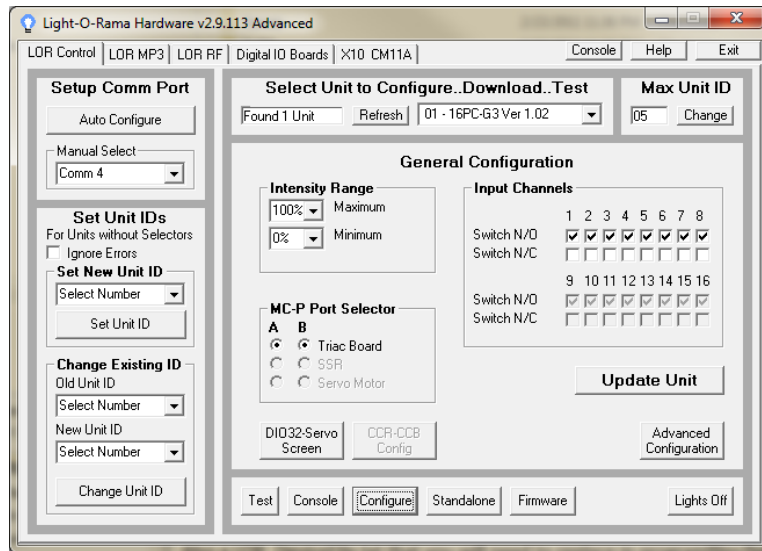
Light-O-Rama Hardware v2.9.113 Advanced

LOR Control | LOR MP3 | LOR RF | Digital IO Boards | X10 CM11A

Console | Help | Exit

Setup Comm Port

Auto Configure

Manual Select

Comm 4

Set Unit IDs

For Units without Selectors

Ignore Errors

Set New Unit ID

Select Number

Set Unit ID

Change Existing ID

Old Unit ID

Select Number

New Unit ID

Select Number

Change Unit ID

Select Unit to Configure..Download..Test

Found 1 Unit | Refresh | 01 - 16PC-G3 Ver 1.02

Max Unit ID

05 | Change

General Configuration

Intensity Range

100% Maximum

0% Minimum

Input Channels

1 2 3 4 5 6 7 8

Switch N/O

Switch N/C

9 10 11 12 13 14 15 16

Switch N/O

Switch N/C

MC-P Port Selector

A B

Triac Board

SSR

Servo Motor

Update Unit

DIO32-Servo Screen

CCR-CCB Config

Advanced Configuration

Test | Console | Configure | Standalone | Firmware | Lights Off